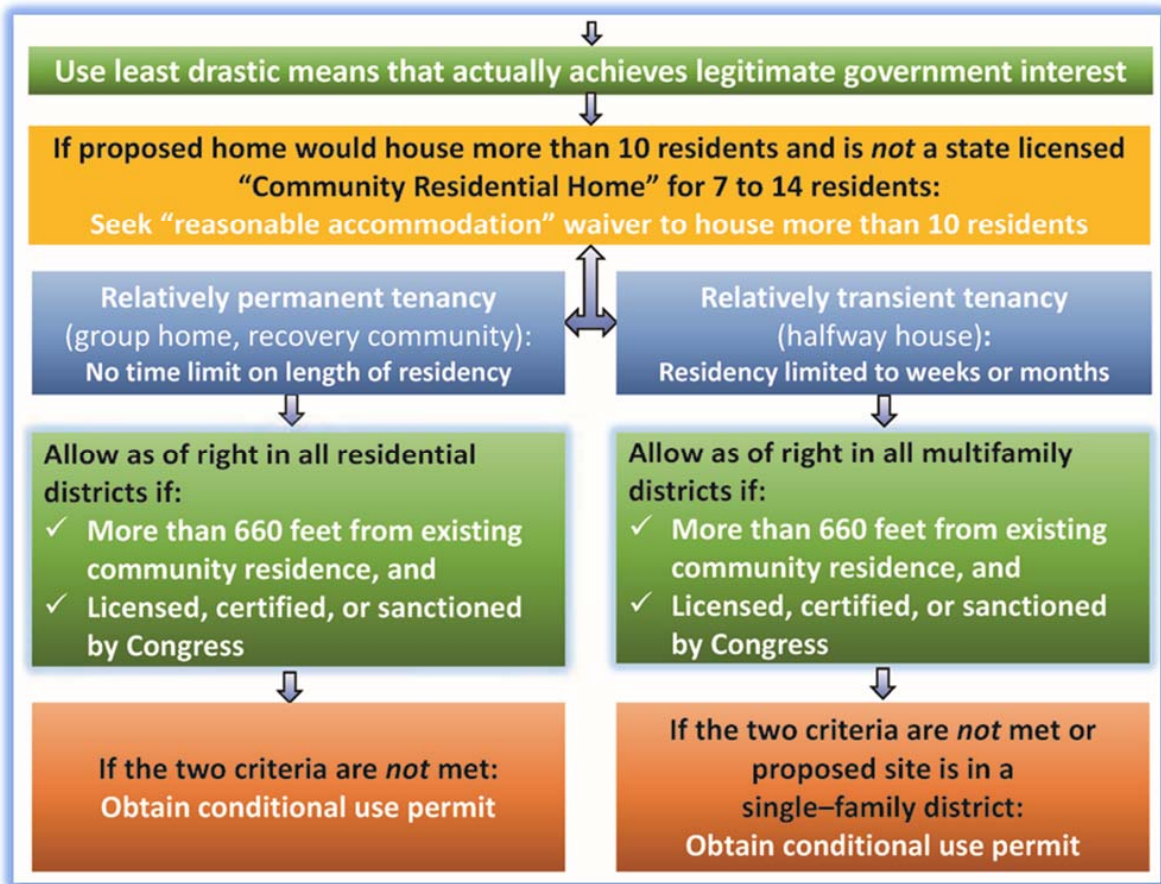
Use least drastic means that actually achieves legitimate government interest

If proposed home would house more than 10 residents and is *not* a state licensed "Community Residential Home" for 7 to 14 residents:
Seek "reasonable accommodation" waiver to house more than 10 residents

Relatively permanent tenancy
(group home, recovery community):
No time limit on length of residency

Allow as of right in all residential districts if:
✓ More than 660 feet from existing community residence, and
✓ Licensed, certified, or sanctioned by Congress

If the two criteria are *not* met:
Obtain conditional use permit

Relatively transient tenancy
(halfway house):
Residency limited to weeks or months

Allow as of right in all multifamily districts if:
✓ More than 660 feet from existing community residence, and
✓ Licensed, certified, or sanctioned by Congress

If the two criteria are *not* met or proposed site is in a single–family district:
Obtain conditional use permit